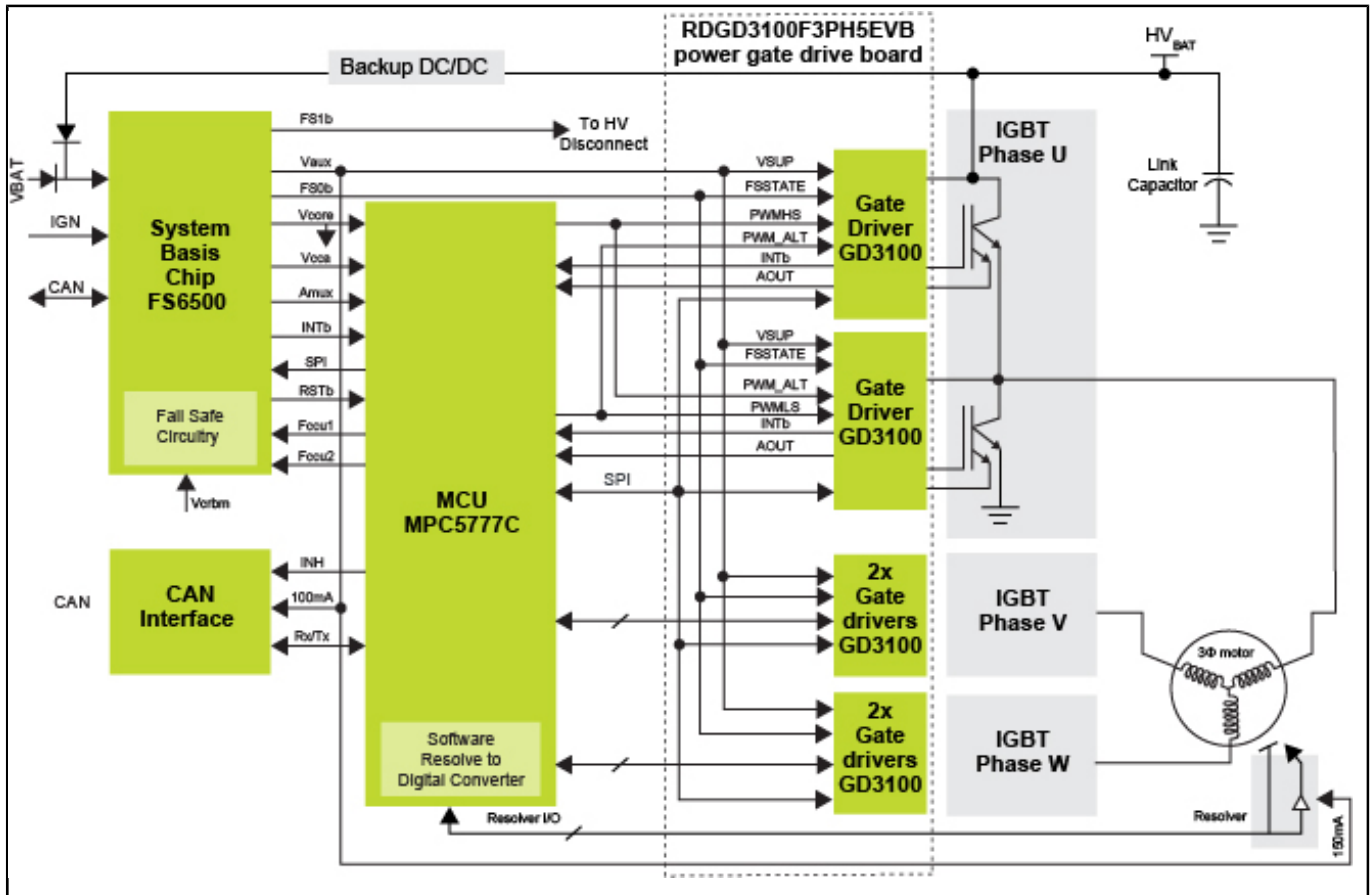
RDGD3100F3PH5EVB
power gate drive board

Backup DC/DC

$HV_{BAT}$

VBAT

IGN

CAN

System
Basis
Chip
FS6500

Fail Safe
Circuitry

Vcrbm

FS1b
Vaux
FS0b
Vcore
Vcca
Amux
INTb
SPI
RSTb
Fccu1
Fccu2

To HV
Disconnect

MCU
MPC5777C

Software
Resolve to
Digital Converter

VSUP
FSSTATE
PWMHS
PWM_ALT
INTb
AOUT

Gate
Driver
GD3100

VSUP
FSSTATE
PWM_ALT
PWMLS
INTb
AOUT
SPI

Gate
Driver
GD3100

IGBT
Phase U

Link
Capacitor

CAN

CAN
Interface

INH
100mA
Rx/Tx

2x
Gate
drivers
GD3100

2x
Gate
drivers
GD3100

IGBT
Phase V

IGBT
Phase W

3Φ motor

Resolver I/O

Resolver

150mA